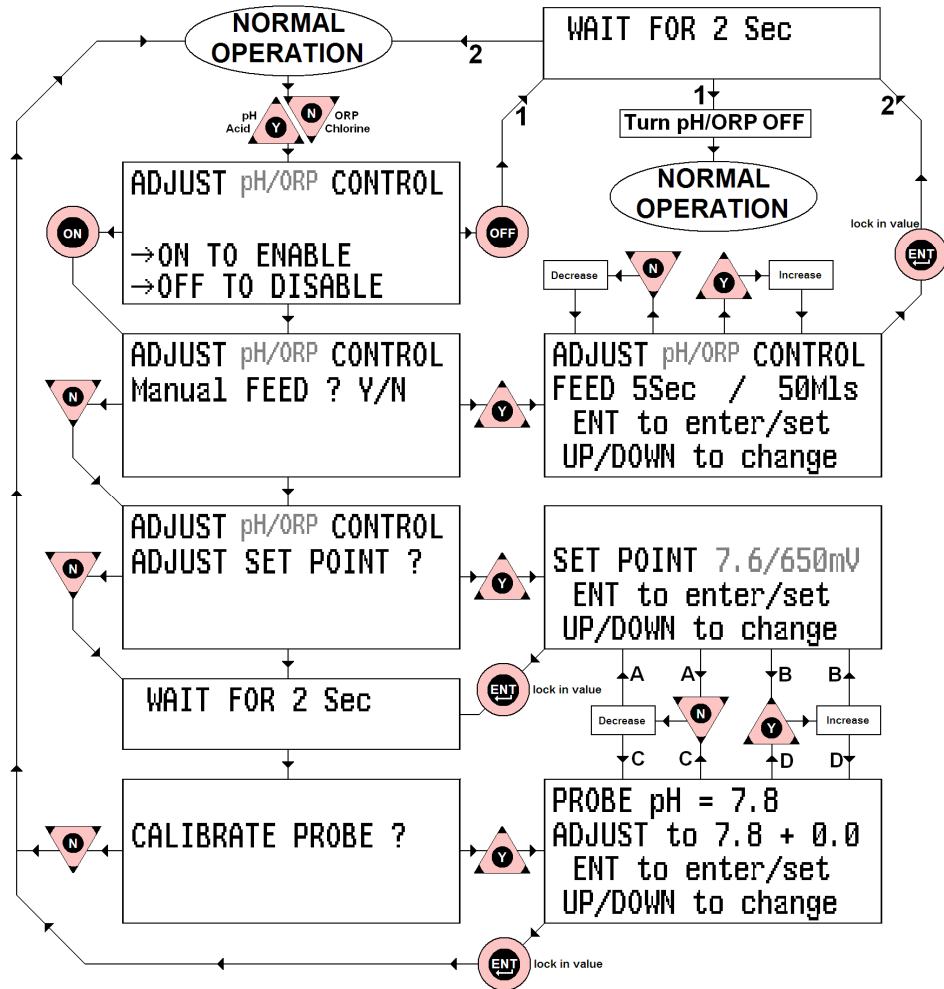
NORMAL OPERATION

2

WAIT FOR 2 Sec

1

1

2

Turn pH/ORP OFF

NORMAL OPERATION

pH Acid

Y

N

ORP Chlorine

ADJUST pH/ORP CONTROL

→ON TO ENABLE
→OFF TO DISABLE

ON

OFF

lock in value

ENT

Decrease

N

Y

Increase

ADJUST pH/ORP CONTROL
Manual FEED ? Y/N

N

Y

ADJUST pH/ORP CONTROL
FEED 5Sec / 50Mls
ENT to enter/set
UP/DOWN to change

ADJUST pH/ORP CONTROL
ADJUST SET POINT ?

N

Y

SET POINT 7.6/650mV
ENT to enter/set
UP/DOWN to change

WAIT FOR 2 Sec

ENT

lock in value

A

A

B

B

Decrease

N

Y

Increase

C

C

D

D

CALIBRATE PROBE ?

N

Y

PROBE pH = 7.8
ADJUST to 7.8 + 0.0
ENT to enter/set
UP/DOWN to change

ENT

lock in value